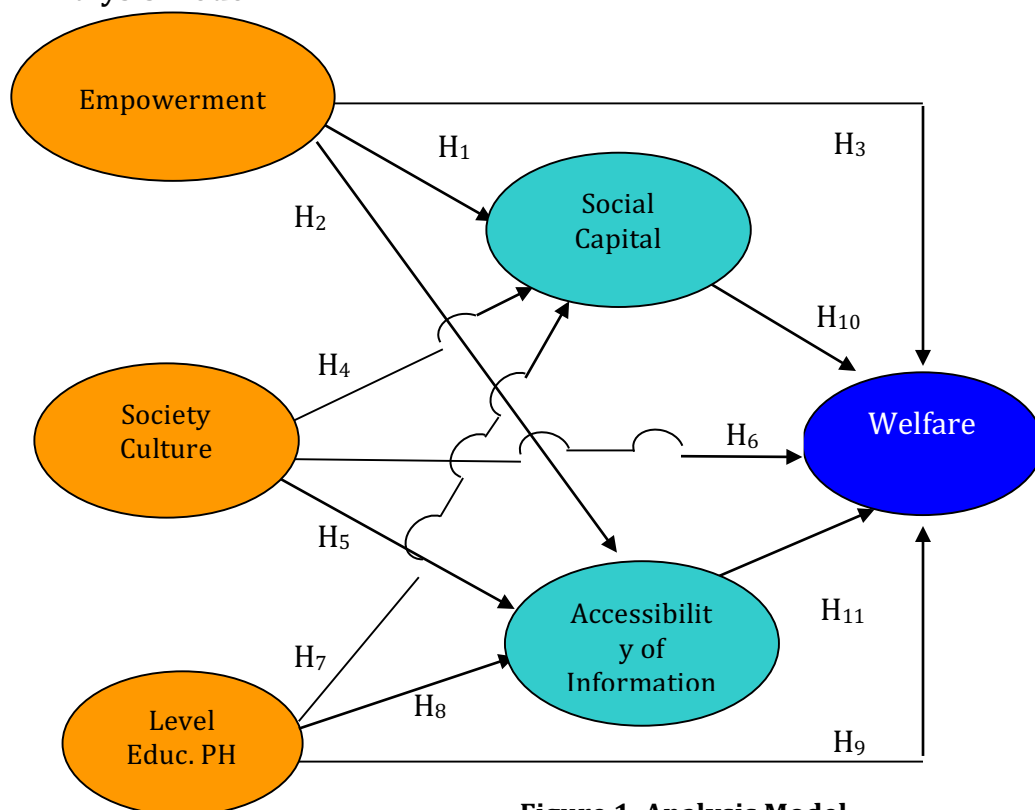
Empowerment

$H_1$

$H_3$

$H_2$

Social Capital

$H_{10}$

$H_4$

Society Culture

$H_6$

Welfare

$H_5$

Accessibility of Information

$H_{11}$

$H_7$

$H_8$

Level Educ. PH

$H_9$

Figure 1. Analysis Model